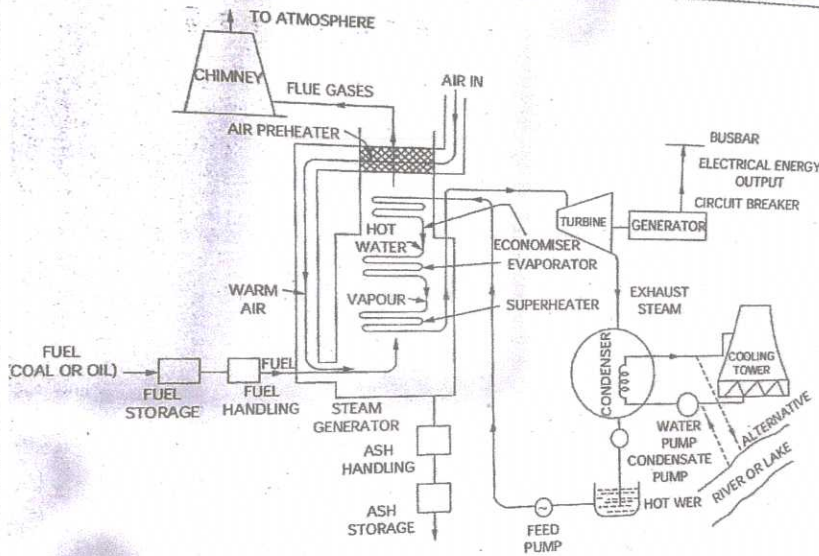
TO ATMOSPHERE

CHIMNEY

FLUE GASES

AIR IN

AIR PREHEATER

BUSBAR

ELECTRICAL ENERGY OUTPUT

CIRCUIT BREAKER

TURBINE

GENERATOR

HOT WATER

ECONOMISER

EVAPORATOR

WARM AIR

VAPOUR

SUPERHEATER

EXHAUST STEAM

FUEL (COAL OR OIL)

FUEL

FUEL STORAGE

FUEL HANDLING

STEAM GENERATOR

CONDENSER

COOLING TOWER

WATER PUMP

ALTERNATIVE

CONDENSATE PUMP

ASH HANDLING

HOT WER

RIVER OR LAKE

ASH STORAGE

FEED PUMP